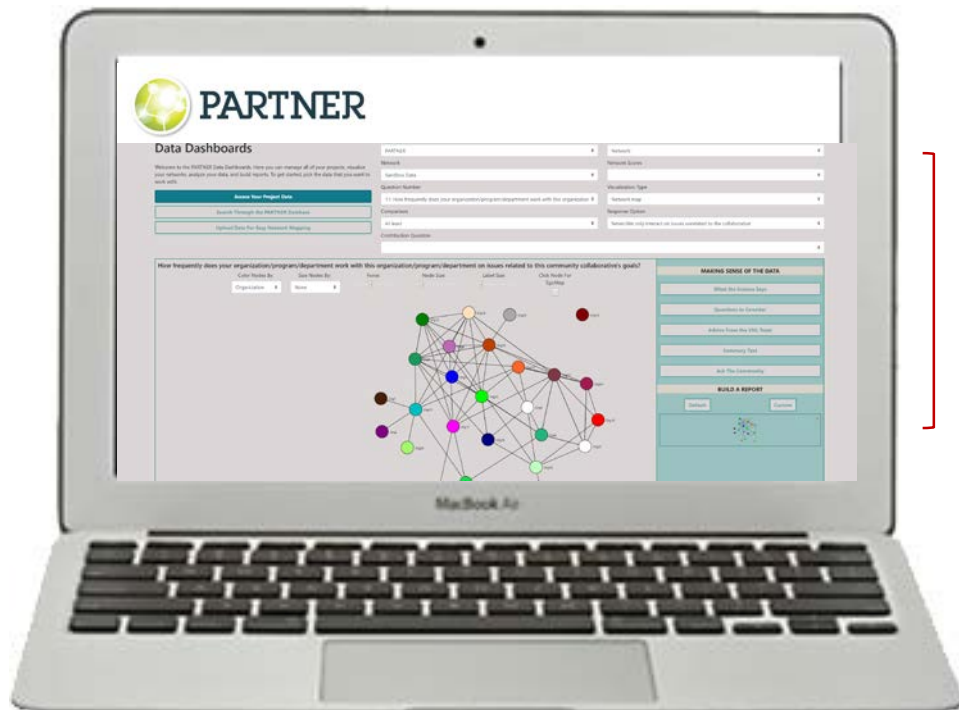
PARTNER

Data Dashboards

Welcome to the PARTNER Data Dashboards. Here you can manage all of your projects, visualize your networks, analyze your data, and build reports. To get started, pick the data that you want to work with.

Access Your Project Data

Search Through the PARTNER Database

Upload Data For Easy Network Mapping

PARTNER

Network

Network

Network Scores

Sandbox Data

Question Number

Visualization Type

11. How frequently does your organization/program/department work with this organization

Network Map

Comparison

Response Option

All Years

Select ties only relevant on issues unrelated to the collaborative

Contribution Question

How frequently does your organization/program/department work with this organization/program/department on issues related to this community collaborative's goals?

Color Nodes By

Size Nodes By

Force

Node Size

Label Size

Click Node For EgoMap

Organization

None

MAKING SENSE OF THE DATA

What the Science Says

Questions to Consider

Advice From the VAL Team

Summary Text

Ask The Community

BUILD A REPORT

Default

Custom

MacBook Air